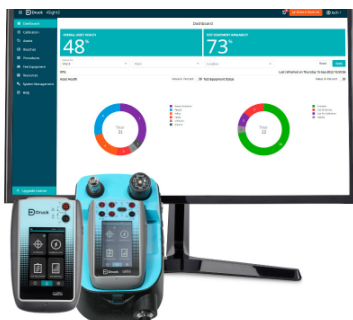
Druck 4Sight2

Dashboard

Calibration
Assets
Routings
Procedures
Test Equipment
Resources
System Management
Help

OVERALL ASSET HEALTH
48%

TEST EQUIPMENT AVAILABILITY
73%

Asset Health

Test Equipment Status

Total
31

Total
22

Upgrade License

Druck

Druck